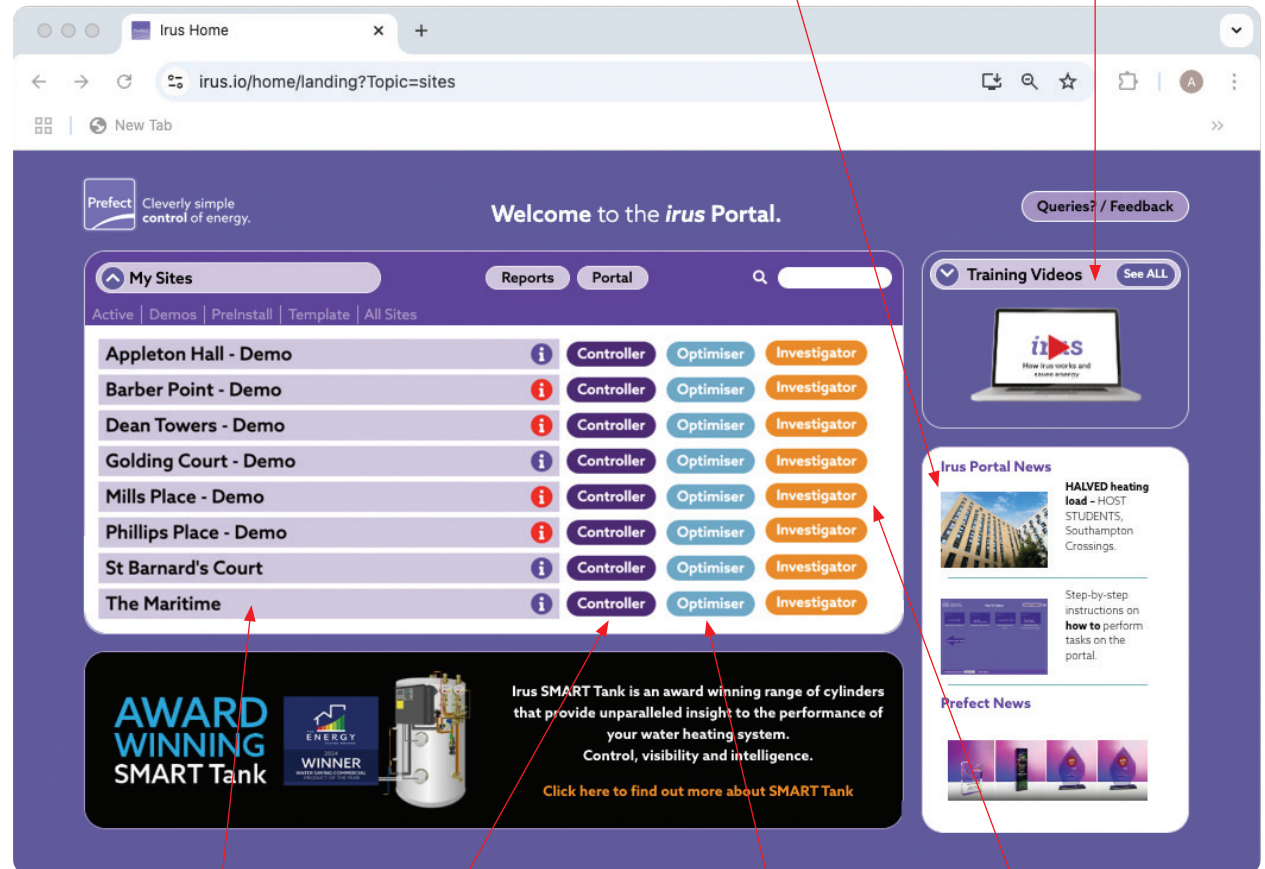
Irus Home

irus.io/home/landing?Topic=sites

New Tab

Prefect Cleverly simple control of energy.

Welcome to the irus Portal.

Queries? / Feedback

My Sites

Reports Portal

Active | Demos | PreInstall | Template | All Sites

| | | | |
|---|---|---|---|
| Appleton Hall - Demo | Controller | Optimiser | Investigator |
| Barber Point - Demo | Controller | Optimiser | Investigator |
| Dean Towers - Demo | Controller | Optimiser | Investigator |
| Golding Court - Demo | Controller | Optimiser | Investigator |
| Mills Place - Demo | Controller | Optimiser | Investigator |
| Phillips Place - Demo | Controller | Optimiser | Investigator |
| St Barnard's Court | Controller | Optimiser | Investigator |
| The Maritime | Controller | Optimiser | Investigator |

Training Videos See ALL

irus How irus works and saves energy

Irus Portal News

HALVED heating load - HOST STUDENTS, Southampton Crossings.

Step-by-step instructions on how to perform tasks on the portal.

Prefect News

AWARD WINNING SMART Tank

ENERGY 2024 WINNER WATER SAVING COMMERCIAL PRODUCT OF THE YEAR

Irus SMART Tank is an award winning range of cylinders that provide unparalleled insight to the performance of your water heating system.
Control, visibility and intelligence.

Click here to find out more about SMART Tank